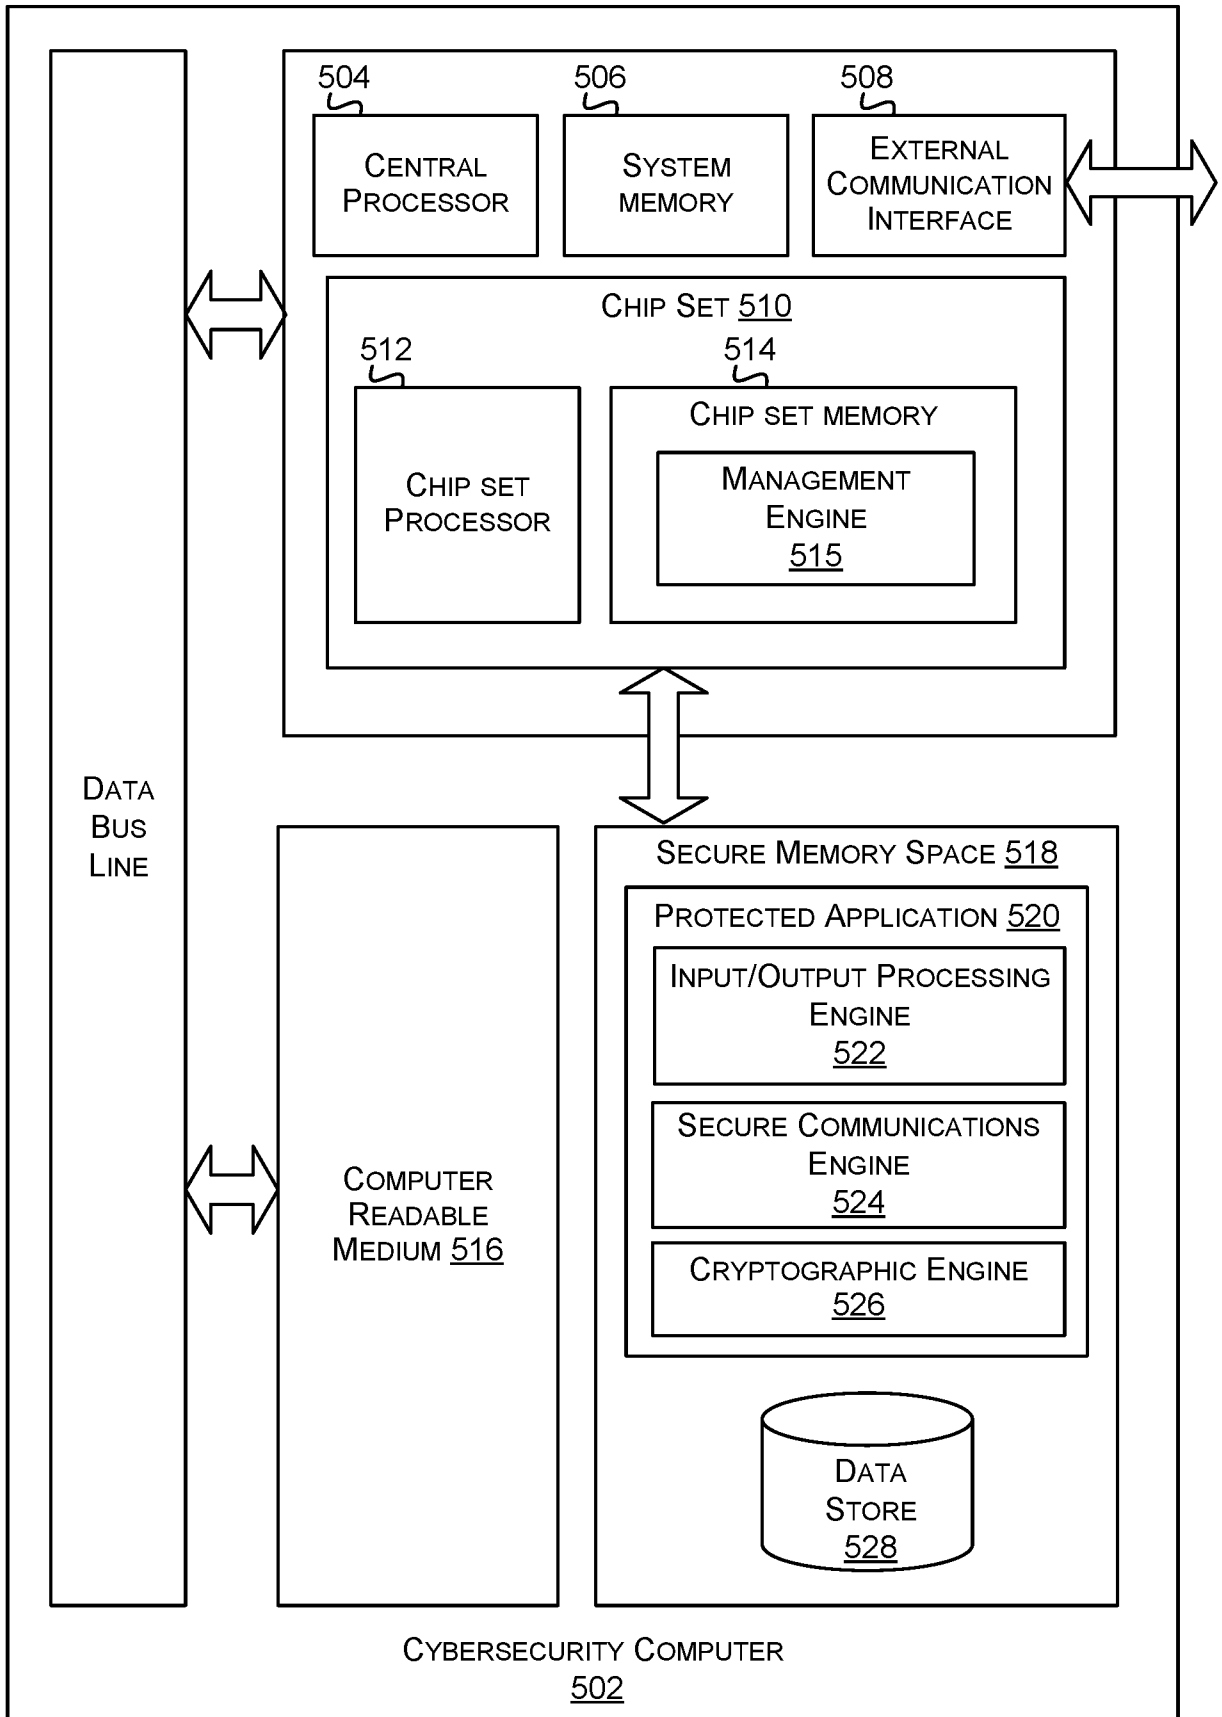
504

Central Processor

506

System memory

508

External Communication Interface

Chip Set 510

512

Chip set Processor

514

Chip set memory

Management Engine 515

Data Bus Line

Computer Readable Medium 516

Secure Memory Space 518

Protected Application 520

Input/Output Processing Engine 522

Secure Communications Engine 524

Cryptographic Engine 526

Data Store 528

Cybersecurity Computer 502